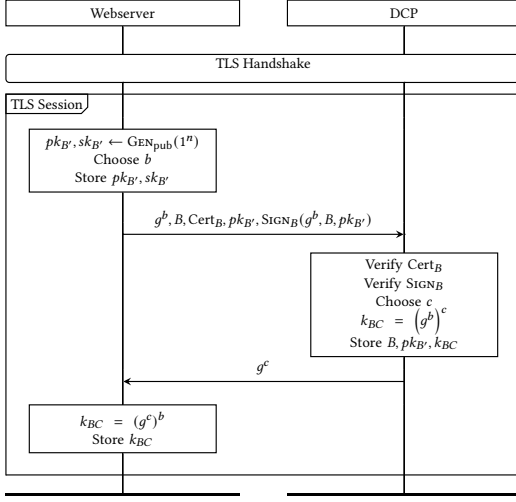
Webserver

DCP

TLS Handshake

TLS Session

$pk_{B'}, sk_{B'} \leftarrow \text{Gen}_{\text{pub}}(1^n)$
Choose $b$
Store $pk_{B'}, sk_{B'}$

$g^b, B, \text{Cert}_B, pk_{B'}, \text{Sign}_B(g^b, B, pk_{B'})$

Verify $\text{Cert}_B$
Verify $\text{Sign}_B$
Choose $c$
$k_{BC} = \left(g^b\right)^c$
Store $B, pk_{B'}, k_{BC}$

$g^c$

$k_{BC} = (g^c)^b$
Store $k_{BC}$